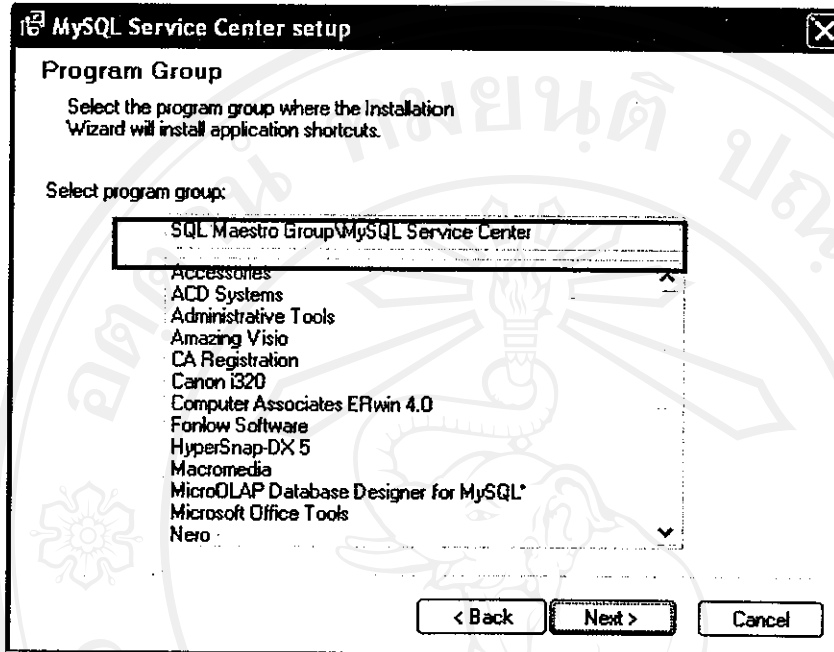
MySQL Service Center setup

Program Group

Select the program group where the Installation Wizard will install application shortcuts.

Select program group:

SQL Maestro Group\MySQL Service Center

Accessories
ACD Systems
Administrative Tools
Amazing Visio
CA Registration
Canon i320
Computer Associates ERwin 4.0
Fonlow Software
HyperSnap-DX 5
Macromedia
MicroOLAP Database Designer for MySQL*
Microsoft Office Tools
Nero

< Back Next > Cancel